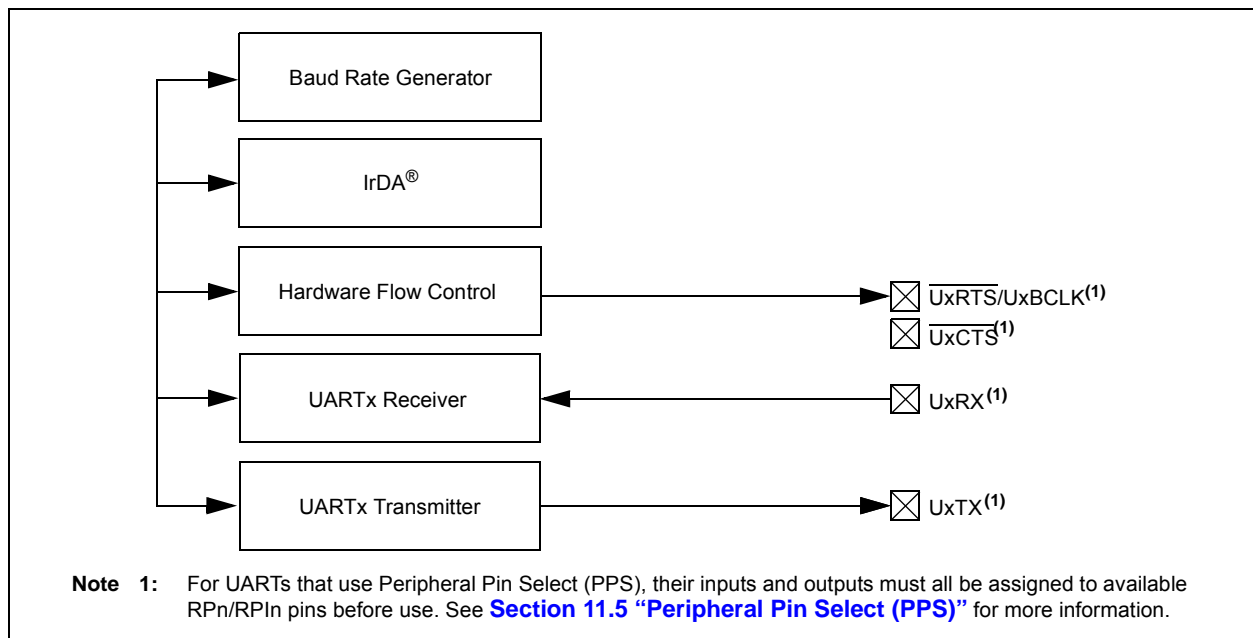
Baud Rate Generator

IrDA®

Hardware Flow Control

UARTx Receiver

UARTx Transmitter

$\overline{\text{UxRTS}}$/UxBCLK$^{(1)}$

$\overline{\text{UxCTS}}^{(1)}$

UxRX$^{(1)}$

UxTX$^{(1)}$

Note 1: For UARTs that use Peripheral Pin Select (PPS), their inputs and outputs must all be assigned to available RPn/RPIn pins before use. See Section 11.5 “Peripheral Pin Select (PPS)” for more information.